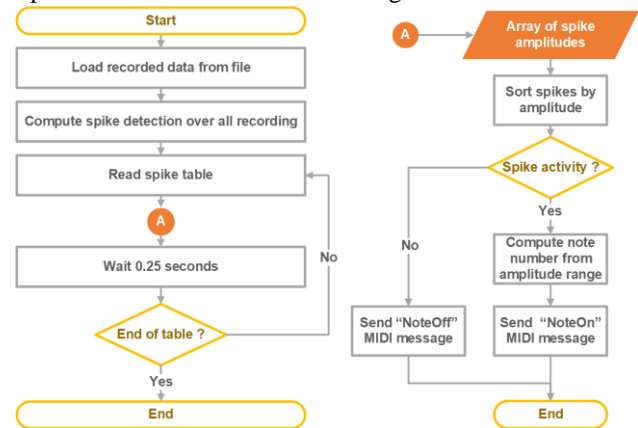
Start

Load recorded data from file

Compute spike detection over all recording

Read spike table

A

Wait 0.25 seconds

No

End of table ?

Yes

End

A

Array of spike amplitudes

Sort spikes by amplitude

Spike activity ?

Yes

No

Compute note number from amplitude range

Send "NoteOff" MIDI message

Send "NoteOn" MIDI message

End